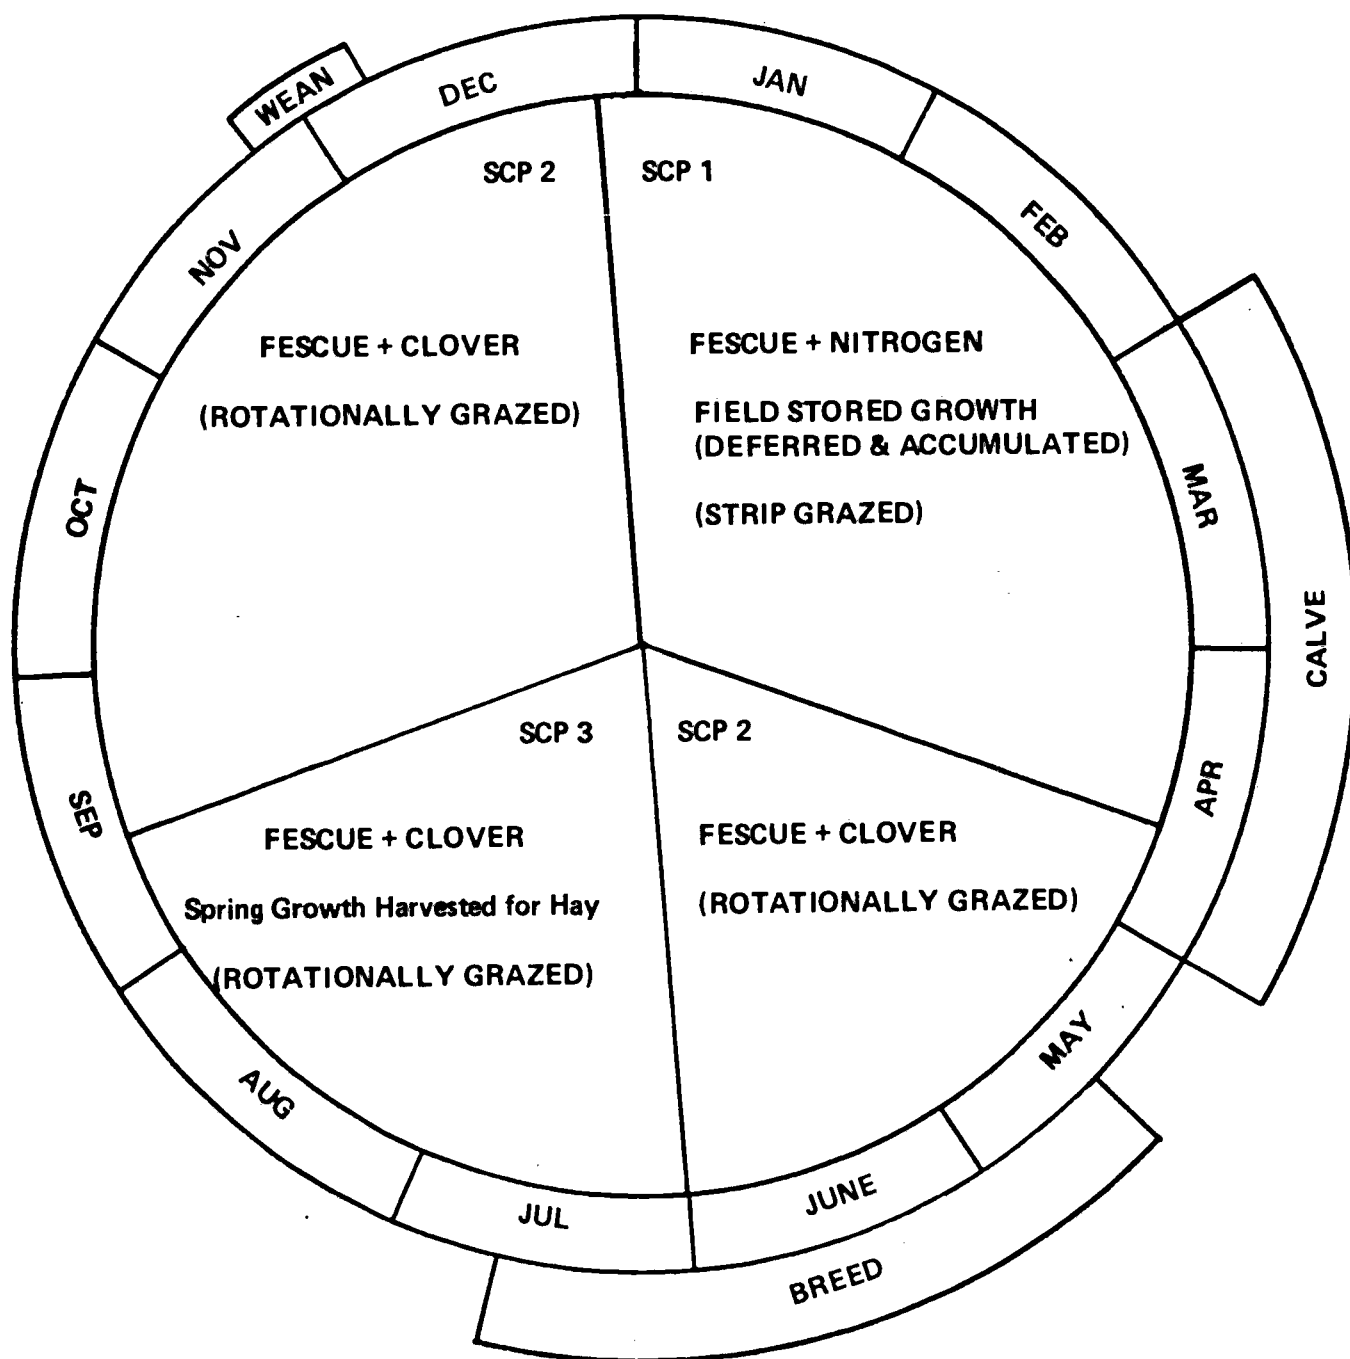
WEAN

DEC

JAN

FEB

MAR

APR

MAY

JUNE

JUL

AUG

SEP

OCT

NOV

CALVE

BREED

SCP 2

SCP 1

FESCUE + CLOVER

(ROTATIONALLY GRAZED)

FESCUE + NITROGEN

FIELD STORED GROWTH
(DEFERRED & ACCUMULATED)

(STRIP GRAZED)

SCP 3

SCP 2

FESCUE + CLOVER

Spring Growth Harvested for Hay

(ROTATIONALLY GRAZED)

FESCUE + CLOVER

(ROTATIONALLY GRAZED)